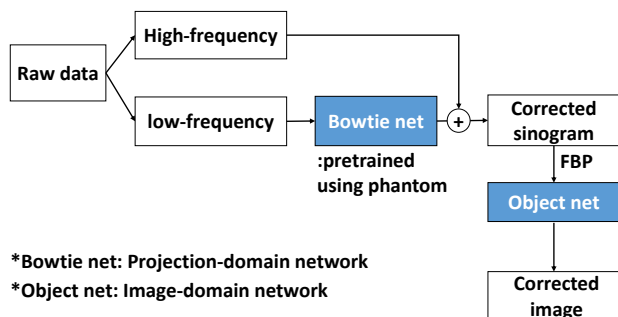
Raw data

High-frequency

low-frequency

Bowtie net

:pretrained using phantom

+

Corrected sinogram

FBP

Object net

Corrected image

*Bowtie net: Projection-domain network
*Object net: Image-domain network